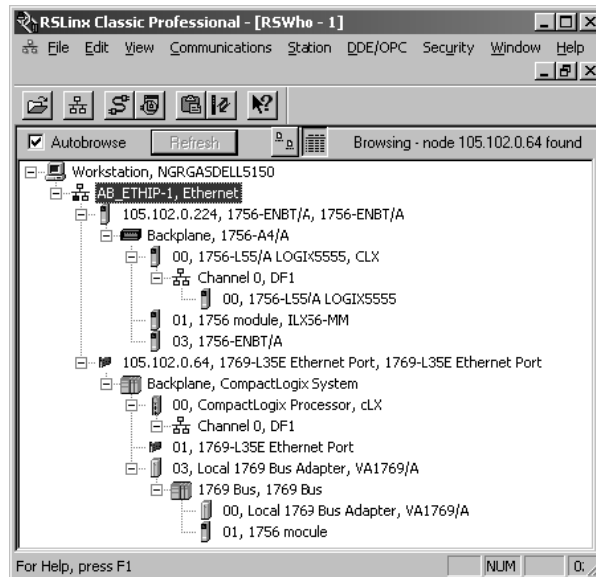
RSLinx Classic Professional - [RSWho - 1]

File Edit View Communications Station DDE/OPC Security Window Help

Autobrowse Refresh Browsing - node 105.102.0.64 found

Workstation, NGRGASDELL5150
AB_ETHIP-1, Ethernet
105.102.0.224, 1756-ENBT/A, 1756-ENBT/A
Backplane, 1756-A4/A
00, 1756-L55/A LOGIX5555, CLX
Channel 0, DF1
00, 1756-L55/A LOGIX5555
01, 1756 module, ILX56-MM
03, 1756-ENBT/A
105.102.0.64, 1769-L35E Ethernet Port, 1769-L35E Ethernet Port
Backplane, CompactLogix System
00, CompactLogix Processor, cLX
Channel 0, DF1
01, 1769-L35E Ethernet Port
03, Local 1769 Bus Adapter, VA1769/A
1769 Bus, 1769 Bus
00, Local 1769 Bus Adapter, VA1769/A
01, 1756 mocule

For Help, press F1 NUM 0;